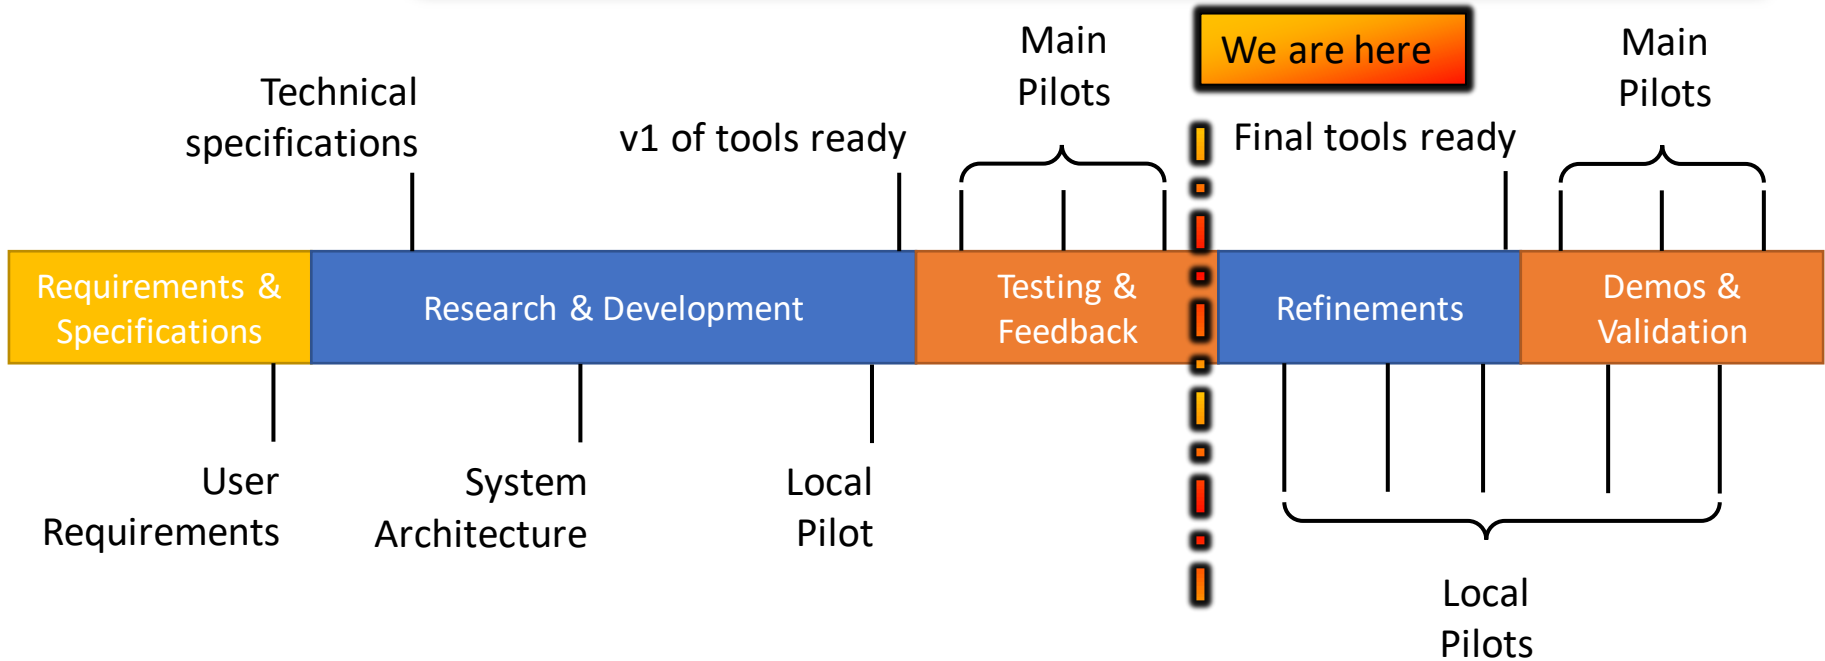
Main Pilots

We are here

Main Pilots

Technical specifications

v1 of tools ready

Final tools ready

Requirements & Specifications

Research & Development

Testing & Feedback

Refinements

Demos & Validation

User Requirements

System Architecture

Local Pilot

Local Pilots